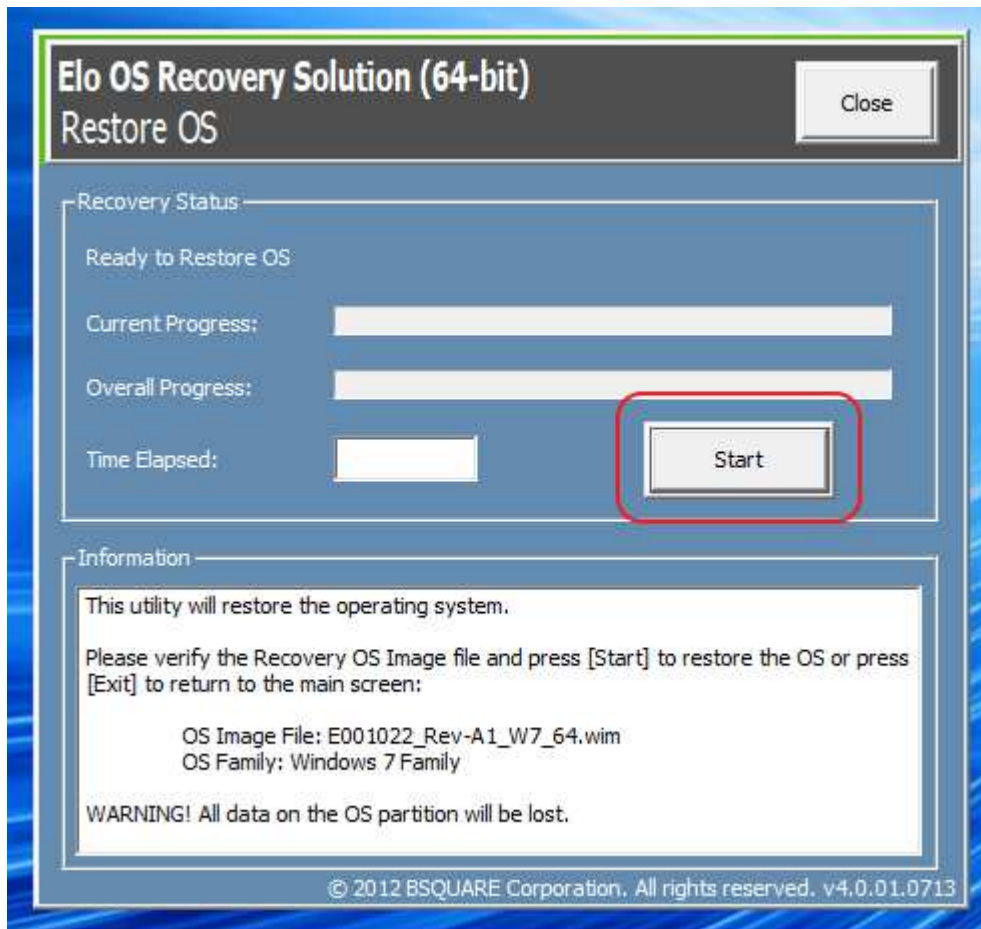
Elo OS Recovery Solution (64-bit)
Restore OS

Close

Recovery Status

Ready to Restore OS

Current Progress:

Overall Progress:

Time Elapsed:

Start

Information

This utility will restore the operating system.

Please verify the Recovery OS Image file and press [Start] to restore the OS or press [Exit] to return to the main screen:

OS Image File: E001022_Rev-A1_W7_64.wim
OS Family: Windows 7 Family

WARNING! All data on the OS partition will be lost.

© 2012 BSQUARE Corporation. All rights reserved. v4.0.01.0713